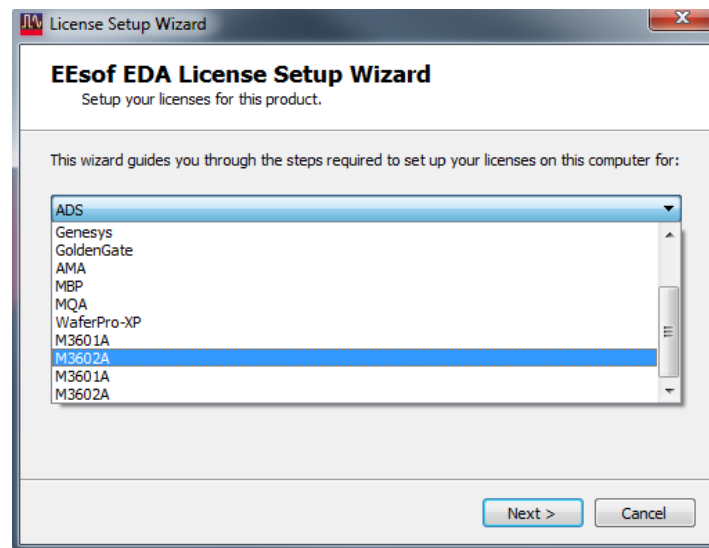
License Setup Wizard

EEsof EDA License Setup Wizard
Setup your licenses for this product.

This wizard guides you through the steps required to set up your licenses on this computer for:

ADS
Genesys
GoldenGate
AMA
MBP
MQA
WaferPro-XP
M3601A
M3602A
M3601A
M3602A

Next >
Cancel